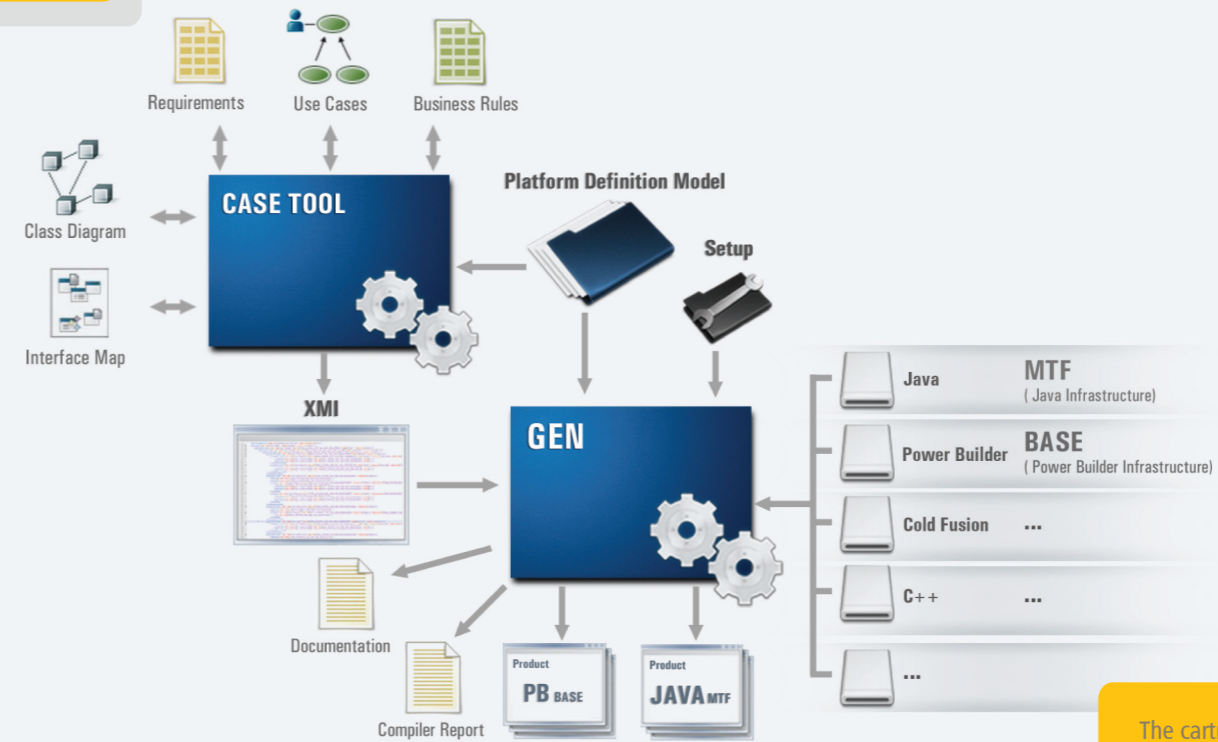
Requirements

Use Cases

Business Rules

Class Diagram

Interface Map

CASE TOOL

Platform Definition Model

Setup

XMI

GEN

Java

MTF
( Java Infrastructure)

Power Builder

BASE
( Power Builder Infrastructure)

Cold Fusion

...

C++

...

...

Documentation

Compiler Report

Product
PB BASE

Product
JAVA MTF

The cart